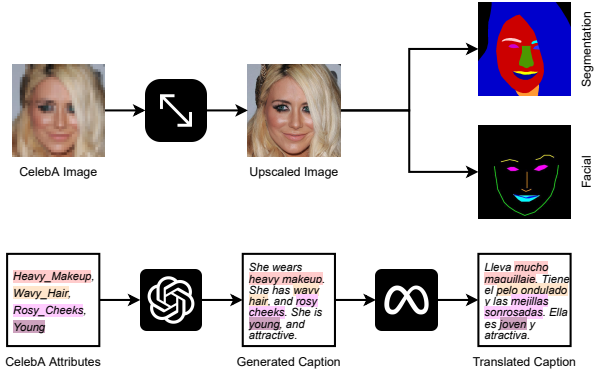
CelebA Image

Upscaled Image

Segmentation

Facial

Heavy_Makeup, Wavy_Hair, Rosy_Cheeks, Young

CelebA Attributes

She wears heavy makeup. She has wavy hair, and rosy cheeks. She is young, and attractive.

Generated Caption

Lleva mucho maquillaje. Tiene el pelo ondulado y las mejillas sonrosadas. Ella es joven y atractiva.

Translated Caption